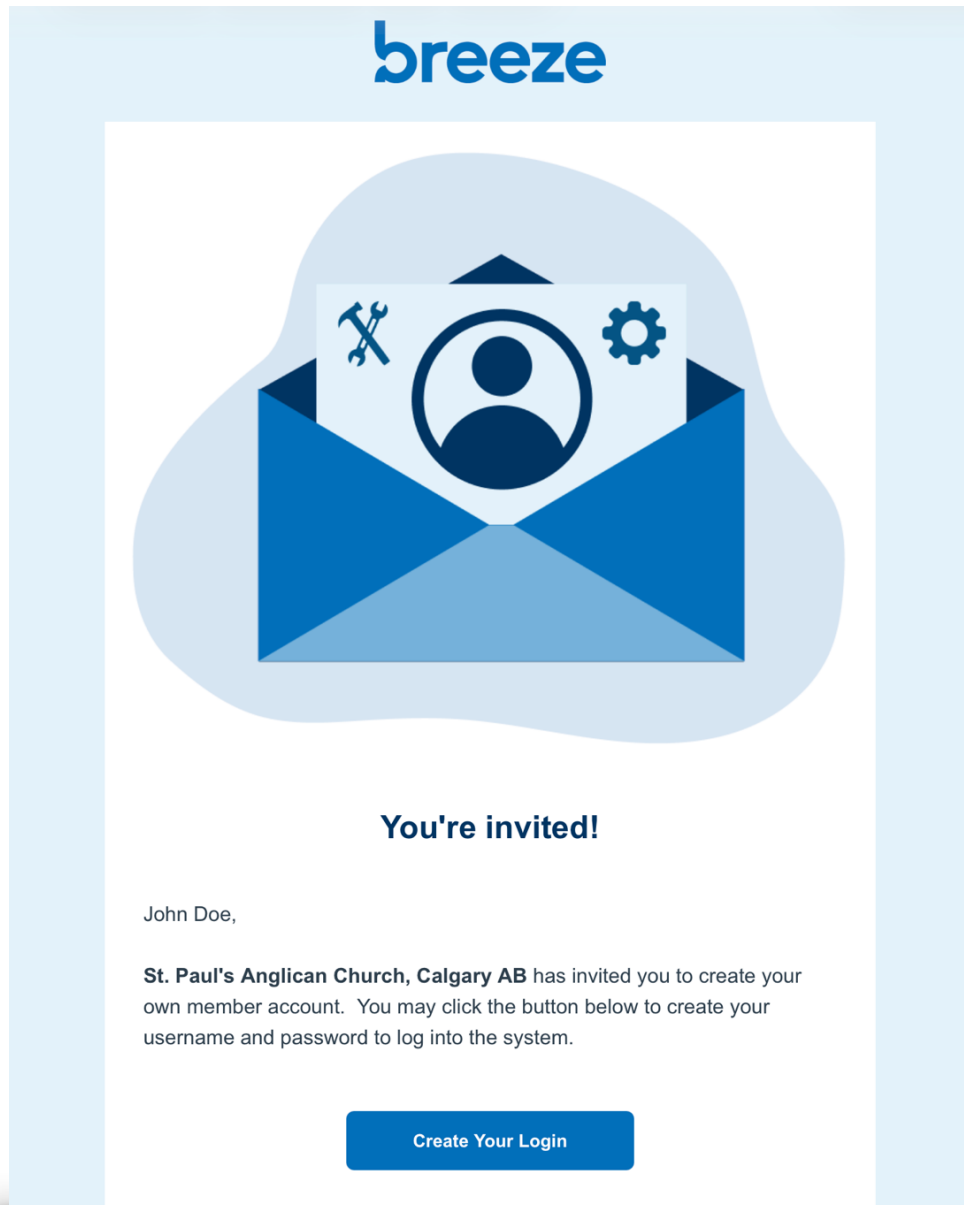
breeze

You're invited!

John Doe,

St. Paul's Anglican Church, Calgary AB has invited you to create your own member account. You may click the button below to create your username and password to log into the system.

Create Your Login